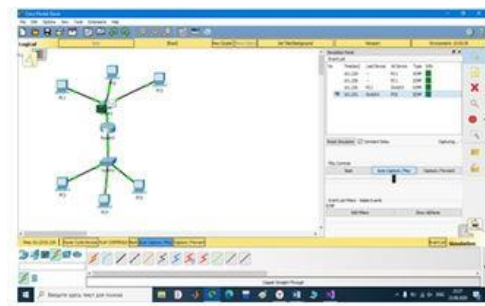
Cisco Packet Tracer

Logical

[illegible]

PC1

PC2

PC3

PC4

PC5

Simulation Panel

Event List

Time(sec) Last Device At Device Type

0.000 -- PC1 ICMP

0.000 -- PC1 ICMP

0.000 PC1 Switch0 ICMP

0.001 Switch0 PC4 ICMP

Reset Simulation Constant Delay

Play Controls

Back Auto Capture / Play Capture / Forward

Event List Filters - Visible Events

ICMP

Edit Filters Show All/None

Realtime Simulation

Copper Straight-Through

Введите здесь текст для поиска